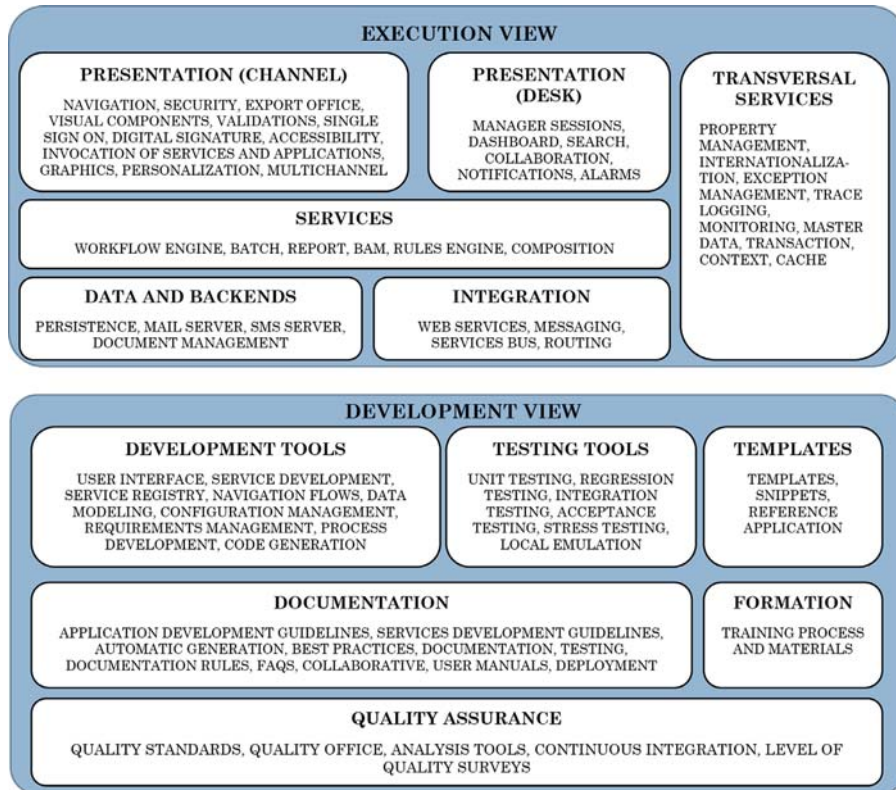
EXECUTION VIEW

PRESENTATION (CHANNEL)

NAVIGATION, SECURITY, EXPORT OFFICE, VISUAL COMPONENTS, VALIDATIONS, SINGLE SIGN ON, DIGITAL SIGNATURE, ACCESSIBILITY, INVOCATION OF SERVICES AND APPLICATIONS, GRAPHICS, PERSONALIZATION, MULTICHANNEL

PRESENTATION (DESK)

MANAGER SESSIONS, DASHBOARD, SEARCH, COLLABORATION, NOTIFICATIONS, ALARMS

TRANSVERSAL SERVICES

PROPERTY MANAGEMENT, INTERNATIONALIZATION, EXCEPTION MANAGEMENT, TRACE LOGGING, MONITORING, MASTER DATA, TRANSACTION, CONTEXT, CACHE

SERVICES

WORKFLOW ENGINE, BATCH, REPORT, BAM, RULES ENGINE, COMPOSITION

DATA AND BACKENDS

PERSISTENCE, MAIL SERVER, SMS SERVER, DOCUMENT MANAGEMENT

INTEGRATION

WEB SERVICES, MESSAGING, SERVICES BUS, ROUTING

DEVELOPMENT VIEW

DEVELOPMENT TOOLS

USER INTERFACE, SERVICE DEVELOPMENT, SERVICE REGISTRY, NAVIGATION FLOWS, DATA MODELING, CONFIGURATION MANAGEMENT, REQUIREMENTS MANAGEMENT, PROCESS DEVELOPMENT, CODE GENERATION

TESTING TOOLS

UNIT TESTING, REGRESSION TESTING, INTEGRATION TESTING, ACCEPTANCE TESTING, STRESS TESTING, LOCAL EMULATION

TEMPLATES

TEMPLATES, SNIPPETS, REFERENCE APPLICATION

DOCUMENTATION

APPLICATION DEVELOPMENT GUIDELINES, SERVICES DEVELOPMENT GUIDELINES, AUTOMATIC GENERATION, BEST PRACTICES, DOCUMENTATION, TESTING, DOCUMENTATION RULES, FAQS, COLLABORATIVE, USER MANUALS, DEPLOYMENT

FORMATION

TRAINING PROCESS AND MATERIALS

QUALITY ASSURANCE

QUALITY STANDARDS, QUALITY OFFICE, ANALYSIS TOOLS, CONTINUOUS INTEGRATION, LEVEL OF QUALITY SURVEYS